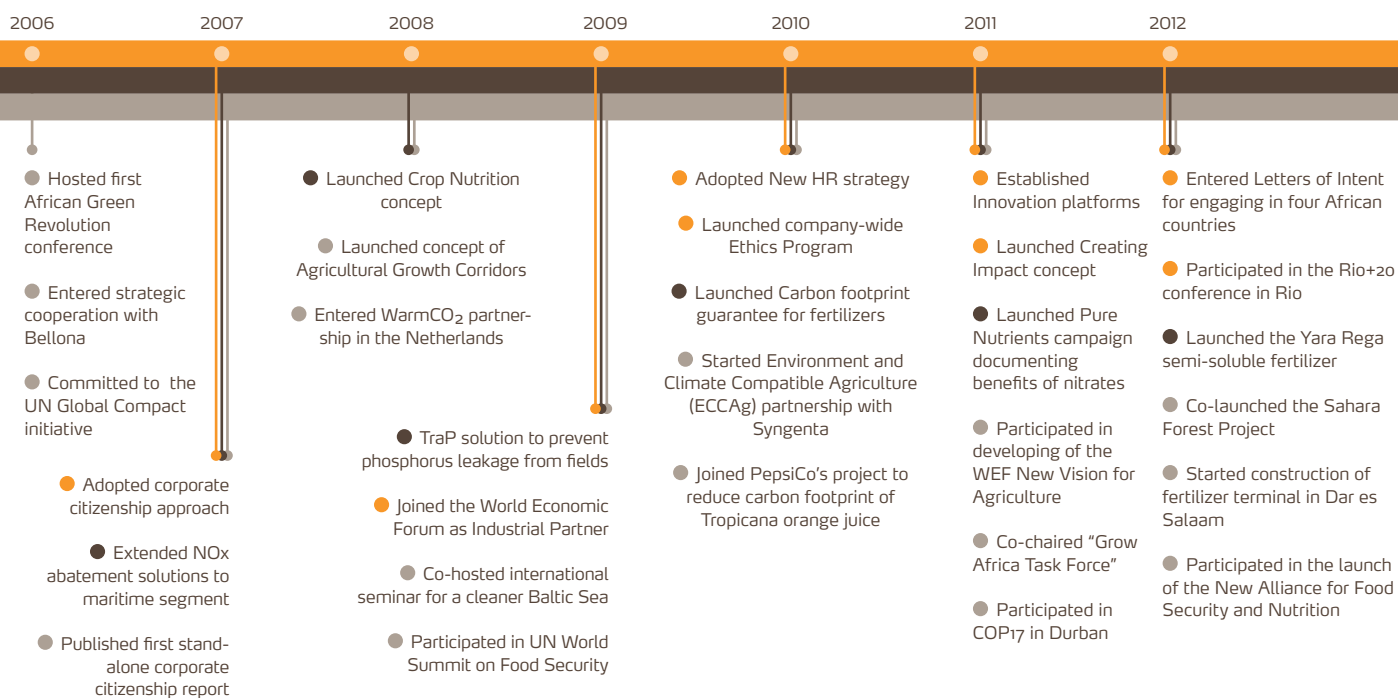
2006 2007 2008 2009 2010 2011 2012

Hosted first African Green Revolution conference

Entered strategic cooperation with Bellona

Committed to the UN Global Compact initiative

Adopted corporate citizenship approach

Extended NOx abatement solutions to maritime segment

Published first standalone corporate citizenship report

Launched Crop Nutrition concept

Launched concept of Agricultural Growth Corridors

Entered WarmCO$_2$ partnership in the Netherlands

TraP solution to prevent phosphorus leakage from fields

Joined the World Economic Forum as Industrial Partner

Co-hosted international seminar for a cleaner Baltic Sea

Participated in UN World Summit on Food Security

Adopted New HR strategy

Launched company-wide Ethics Program

Launched Carbon footprint guarantee for fertilizers

Started Environment and Climate Compatible Agriculture (ECCAg) partnership with Syngenta

Joined PepsiCo's project to reduce carbon footprint of Tropicana orange juice

Established Innovation platforms

Launched Creating Impact concept

Launched Pure Nutrients campaign documenting benefits of nitrates

Participated in developing of the WEF New Vision for Agriculture

Co-chaired "Grow Africa Task Force"

Participated in COP17 in Durban

Entered Letters of Intent for engaging in four African countries

Participated in the Rio+20 conference in Rio

Launched the Yara Rega semi-soluble fertilizer

Co-launched the Sahara Forest Project

Started construction of fertilizer terminal in Dar es Salaam

Participated in the launch of the New Alliance for Food Security and Nutrition